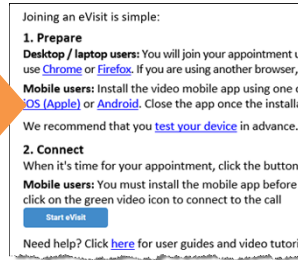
Joining an eVisit is simple:

1. Prepare

Desktop / laptop users: You will join your appointment u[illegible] use Chrome or Firefox. If you are using another browser, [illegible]

Mobile users: Install the video mobile app using one o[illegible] iOS (Apple) or Android. Close the app once the installa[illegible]

We recommend that you test your device in advance. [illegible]

2. Connect

When it's time for your appointment, click the button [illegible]

Mobile users: You must install the mobile app before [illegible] click on the green video icon to connect to the call

Start eVisit

Need help? Click here for user guides and video tutori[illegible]